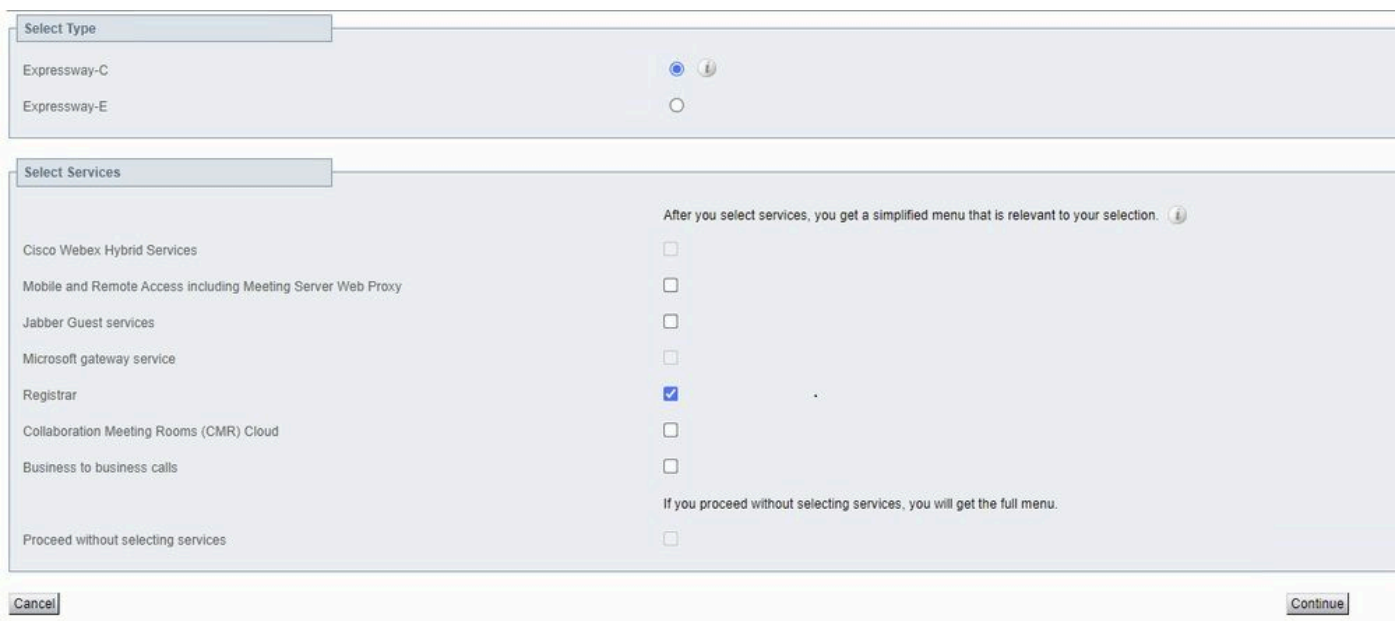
Select Type

Expressway-C

Expressway-E

Select Services

After you select services, you get a simplified menu that is relevant to your selection.

Cisco Webex Hybrid Services

Mobile and Remote Access including Meeting Server Web Proxy

Jabber Guest services

Microsoft gateway service

Registrar

Collaboration Meeting Rooms (CMR) Cloud

Business to business calls

If you proceed without selecting services, you will get the full menu.

Proceed without selecting services

Cancel

Continue